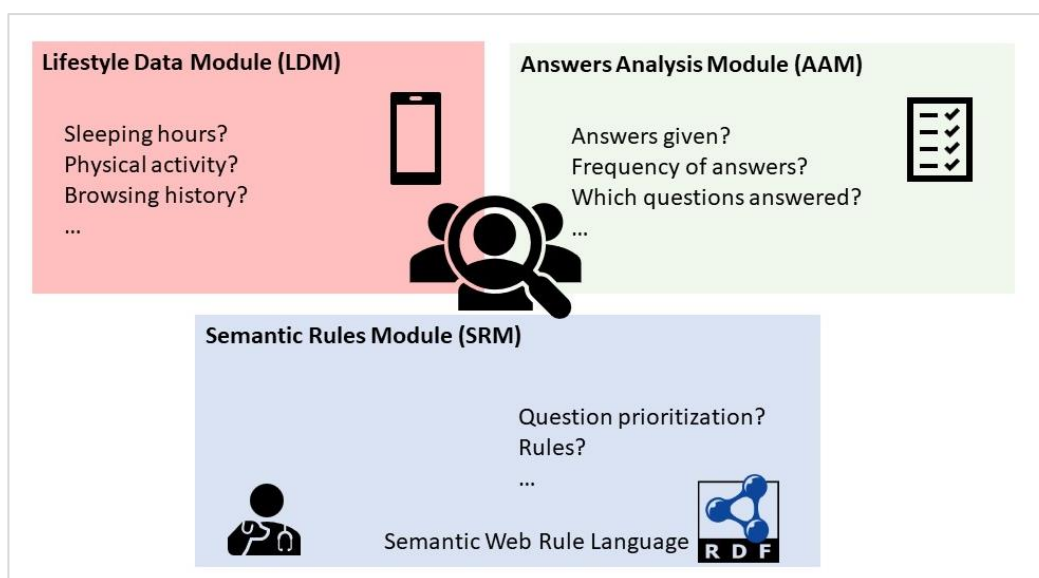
Lifestyle Data Module (LDM)

Sleeping hours?
Physical activity?
Browsing history?
...

Answers Analysis Module (AAM)

Answers given?
Frequency of answers?
Which questions answered?
...

Semantic Rules Module (SRM)

Question prioritization?
Rules?
...

Semantic Web Rule Language

RDF